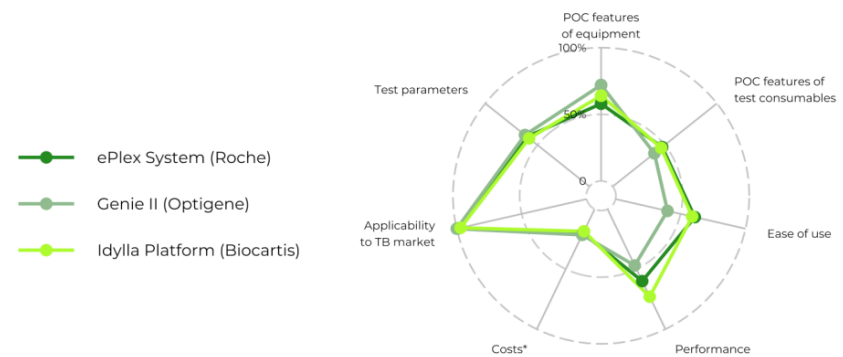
ePlex System (Roche)

Genie II (Optigene)

Idylla Platform (Biocartis)

POC features of equipment

100%

50%

0

POC features of test consumables

Test parameters

Ease of use

Applicability to TB market

Costs*

Performance